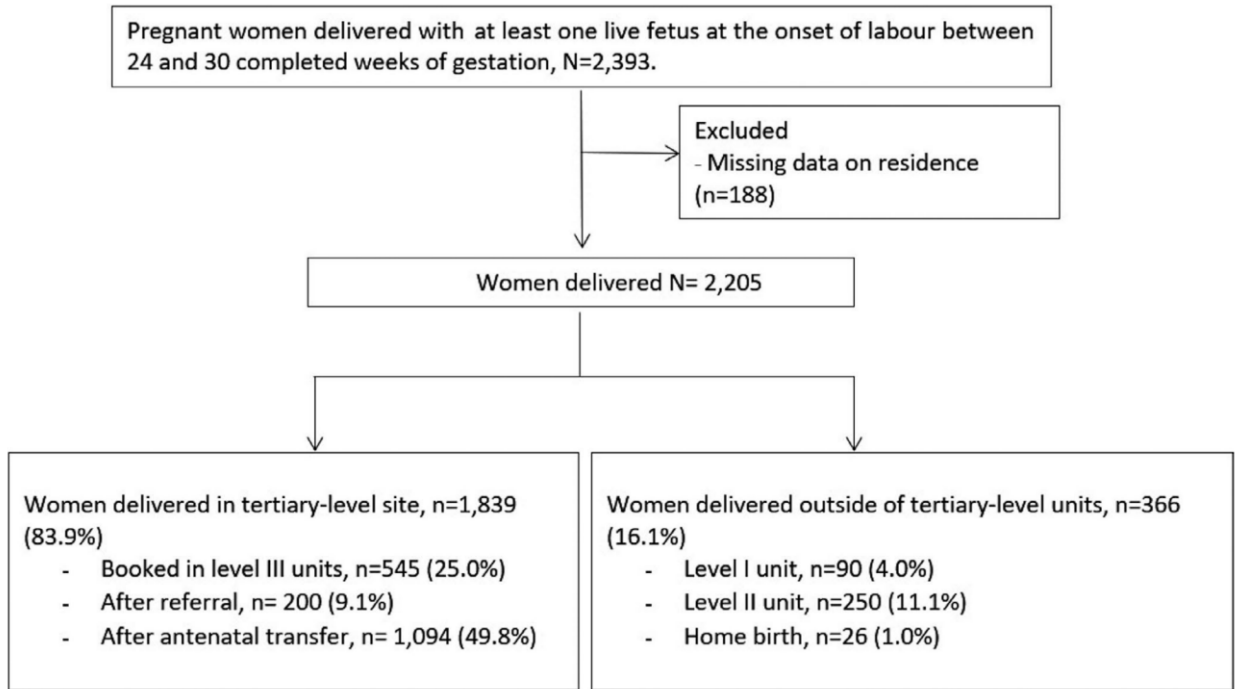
Pregnant women delivered with at least one live fetus at the onset of labour between 24 and 30 completed weeks of gestation, N=2,393.

Excluded
- Missing data on residence (n=188)

Women delivered N= 2,205

Women delivered in tertiary-level site, n=1,839 (83.9%)
- Booked in level III units, n=545 (25.0%)
- After referral, n= 200 (9.1%)
- After antenatal transfer, n= 1,094 (49.8%)

Women delivered outside of tertiary-level units, n=366 (16.1%)
- Level I unit, n=90 (4.0%)
- Level II unit, n=250 (11.1%)
- Home birth, n=26 (1.0%)